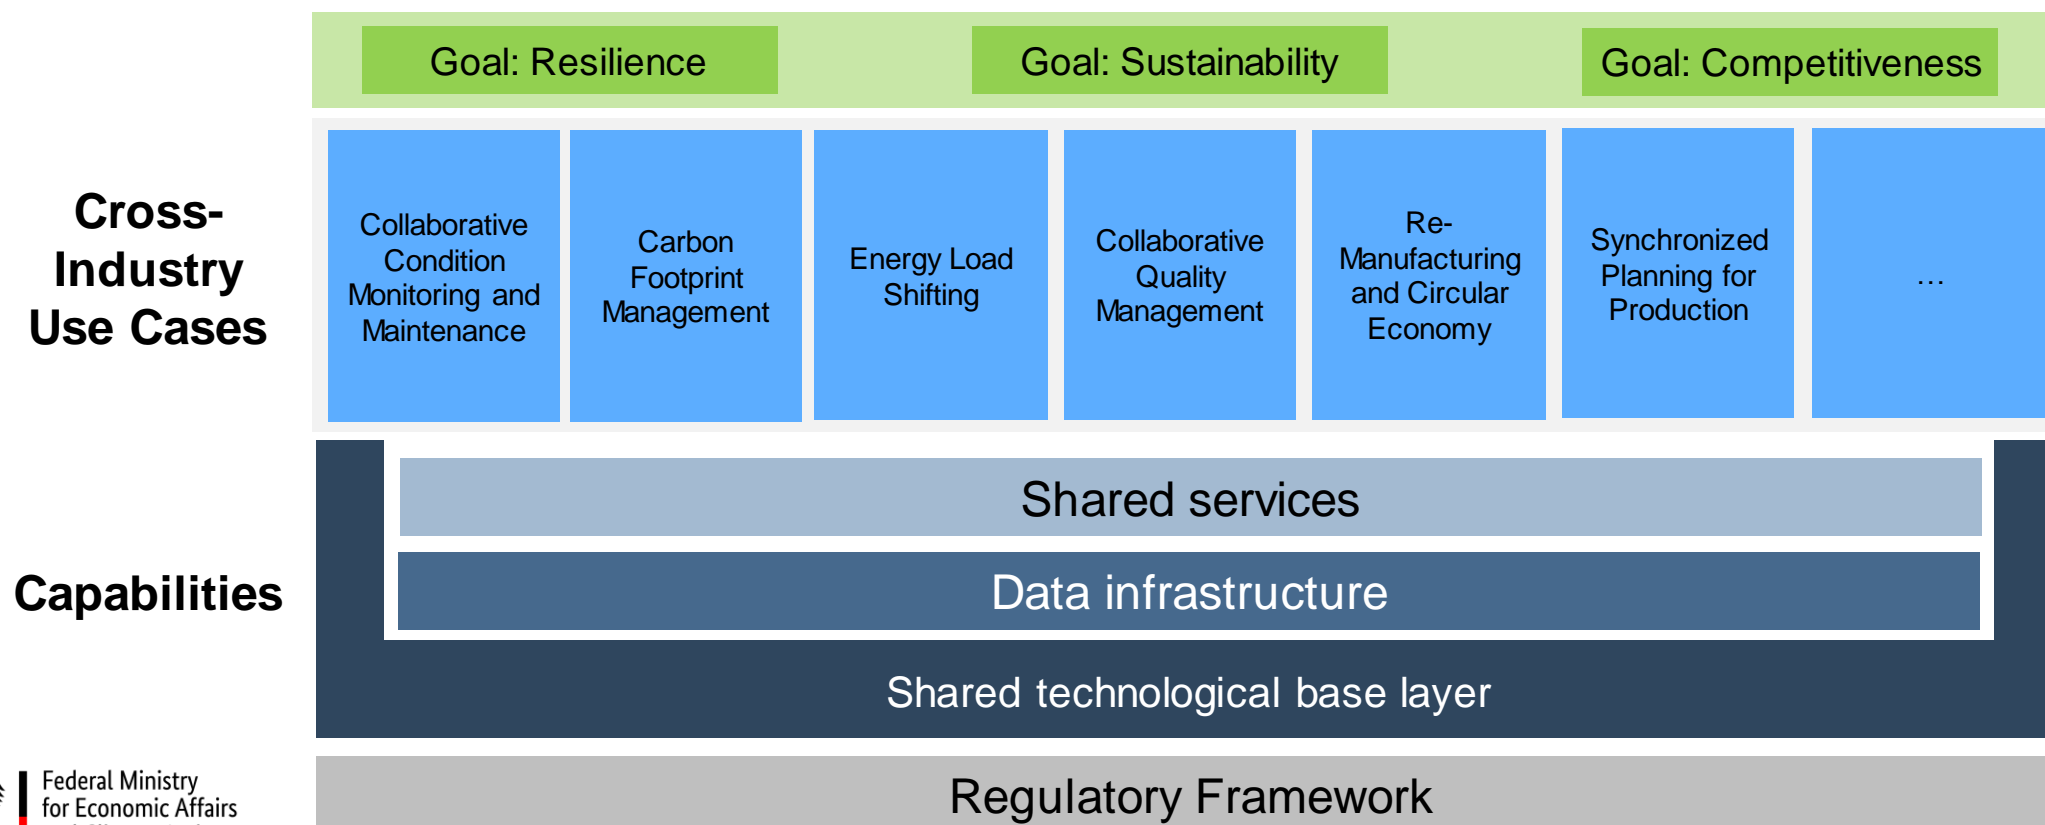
Goal: Resilience

Goal: Sustainability

Goal: Competitiveness

Cross-Industry Use Cases

Collaborative Condition Monitoring and Maintenance

Carbon Footprint Management

Energy Load Shifting

Collaborative Quality Management

Re-Manufacturing and Circular Economy

Synchronized Planning for Production

…

Capabilities

Shared services

Data infrastructure

Shared technological base layer

Regulatory Framework

Federal Ministry for Economic Affairs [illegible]